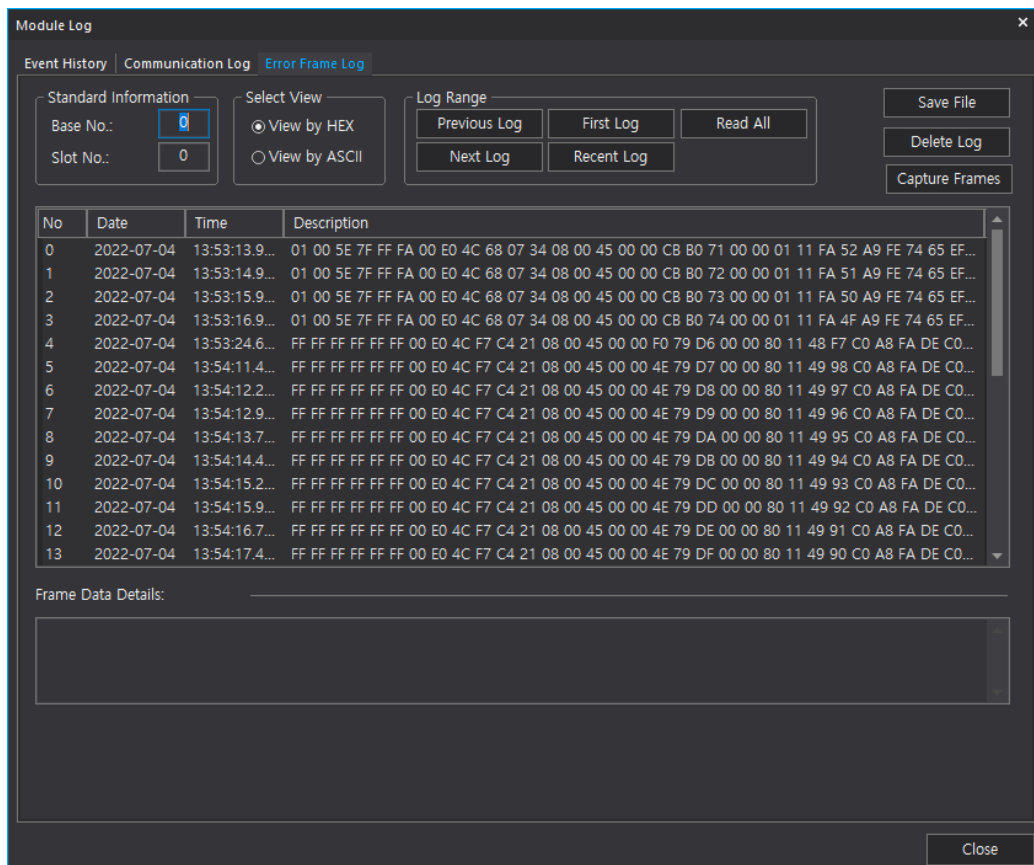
Module Log

Event History | Communication Log | Error Frame Log

Standard Information
Base No.: 0
Slot No.: 0

Select View
View by HEX
View by ASCII

Log Range
Previous Log
First Log
Read All
Next Log
Recent Log

Save File
Delete Log
Capture Frames

| No | Date | Time | Description |
|---|---|---|---|
| 0 | 2022-07-04 | 13:53:13.9... | 01 00 5E 7F FF FA 00 E0 4C 68 07 34 08 00 45 00 00 CB B0 71 00 00 01 11 FA 52 A9 FE 74 65 EF... |
| 1 | 2022-07-04 | 13:53:14.9... | 01 00 5E 7F FF FA 00 E0 4C 68 07 34 08 00 45 00 00 CB B0 72 00 00 01 11 FA 51 A9 FE 74 65 EF... |
| 2 | 2022-07-04 | 13:53:15.9... | 01 00 5E 7F FF FA 00 E0 4C 68 07 34 08 00 45 00 00 CB B0 73 00 00 01 11 FA 50 A9 FE 74 65 EF... |
| 3 | 2022-07-04 | 13:53:16.9... | 01 00 5E 7F FF FA 00 E0 4C 68 07 34 08 00 45 00 00 CB B0 74 00 00 01 11 FA 4F A9 FE 74 65 EF... |
| 4 | 2022-07-04 | 13:53:24.6... | FF FF FF FF FF FF 00 E0 4C F7 C4 21 08 00 45 00 00 F0 79 D6 00 00 80 11 48 F7 C0 A8 FA DE C0... |
| 5 | 2022-07-04 | 13:54:11.4... | FF FF FF FF FF FF 00 E0 4C F7 C4 21 08 00 45 00 00 4E 79 D7 00 00 80 11 49 98 C0 A8 FA DE C0... |
| 6 | 2022-07-04 | 13:54:12.2... | FF FF FF FF FF FF 00 E0 4C F7 C4 21 08 00 45 00 00 4E 79 D8 00 00 80 11 49 97 C0 A8 FA DE C0... |
| 7 | 2022-07-04 | 13:54:12.9... | FF FF FF FF FF FF 00 E0 4C F7 C4 21 08 00 45 00 00 4E 79 D9 00 00 80 11 49 96 C0 A8 FA DE C0... |
| 8 | 2022-07-04 | 13:54:13.7... | FF FF FF FF FF FF 00 E0 4C F7 C4 21 08 00 45 00 00 4E 79 DA 00 00 80 11 49 95 C0 A8 FA DE C0... |
| 9 | 2022-07-04 | 13:54:14.4... | FF FF FF FF FF FF 00 E0 4C F7 C4 21 08 00 45 00 00 4E 79 DB 00 00 80 11 49 94 C0 A8 FA DE C0... |
| 10 | 2022-07-04 | 13:54:15.2... | FF FF FF FF FF FF 00 E0 4C F7 C4 21 08 00 45 00 00 4E 79 DC 00 00 80 11 49 93 C0 A8 FA DE C0... |
| 11 | 2022-07-04 | 13:54:15.9... | FF FF FF FF FF FF 00 E0 4C F7 C4 21 08 00 45 00 00 4E 79 DD 00 00 80 11 49 92 C0 A8 FA DE C0... |
| 12 | 2022-07-04 | 13:54:16.7... | FF FF FF FF FF FF 00 E0 4C F7 C4 21 08 00 45 00 00 4E 79 DE 00 00 80 11 49 91 C0 A8 FA DE C0... |
| 13 | 2022-07-04 | 13:54:17.4... | FF FF FF FF FF FF 00 E0 4C F7 C4 21 08 00 45 00 00 4E 79 DF 00 00 80 11 49 90 C0 A8 FA DE C0... |

Frame Data Details:

Close